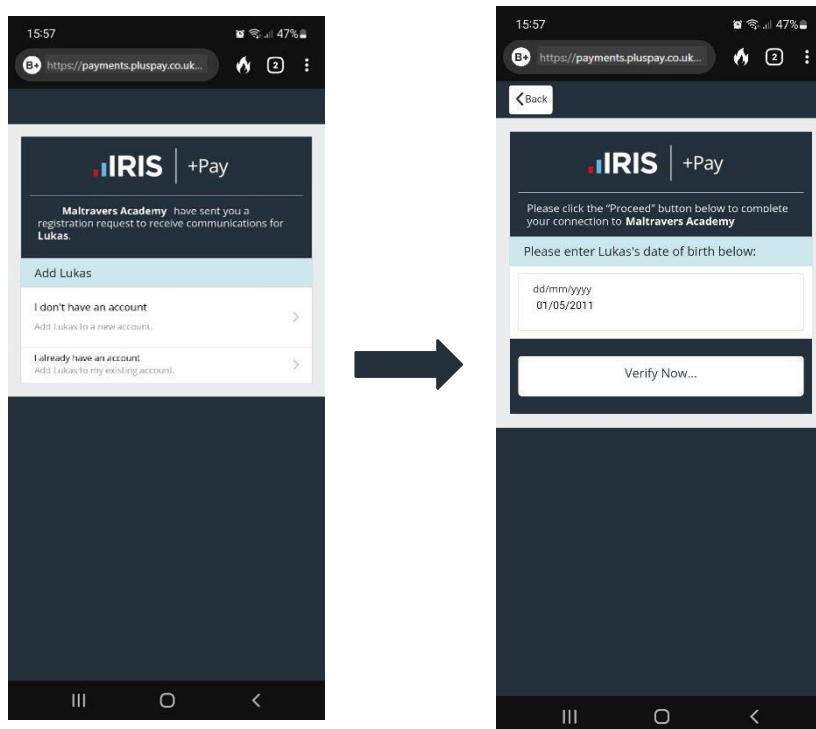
15:57

47%

https://payments.pluspay.co.uk...

2

IRIS | +Pay

Maltravers Academy have sent you a registration request to receive communications for Lukas.

Add Lukas

I don't have an account
Add Lukas to a new account.

I already have an account
Add Lukas to my existing account.

15:57

47%

https://payments.pluspay.co.uk...

2

Back

IRIS | +Pay

Please click the "Proceed" button below to complete your connection to Maltravers Academy

Please enter Lukas's date of birth below:

dd/mm/yyyy
01/05/2011

Verify Now...